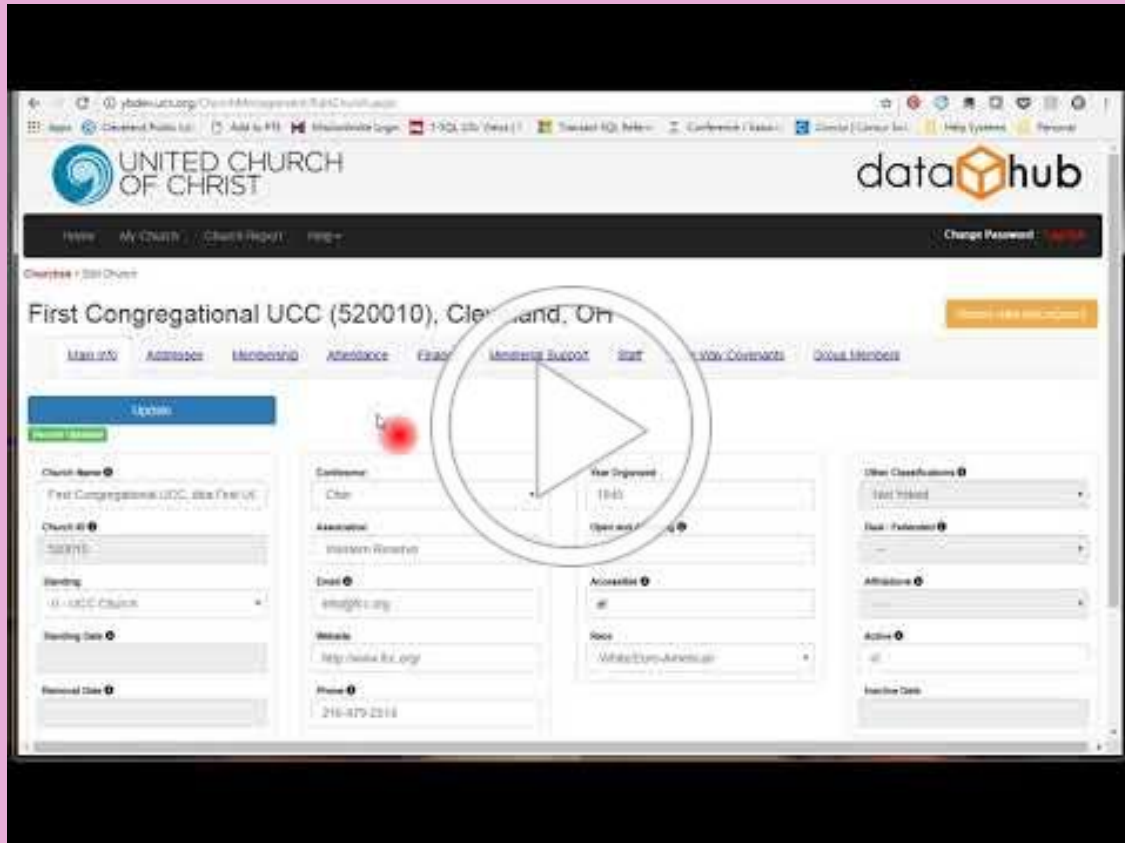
UNITED CHURCH OF CHRIST

data hub

Home My Church Church Report Help

Change Password

First Congregational UCC (520010), Cle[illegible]and, OH

Main Info Addresses Membership Attendance Finan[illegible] Ministerial Support Staff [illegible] Way Covenants Group Members

Update

Church Name
First Congregational UCC, aka First UC

Church ID
520010

Standing
U - UCC Church

Standing Date

Removal Date

Conference
Ohio

Association
Western Reserve

Email

Website

Phone
216-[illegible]

Year Organized
1845

Open and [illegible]

Accessible

Race
White/Euro-American

Other Classifications

Dual - Federated

Affiliations

Active

Inactive Date